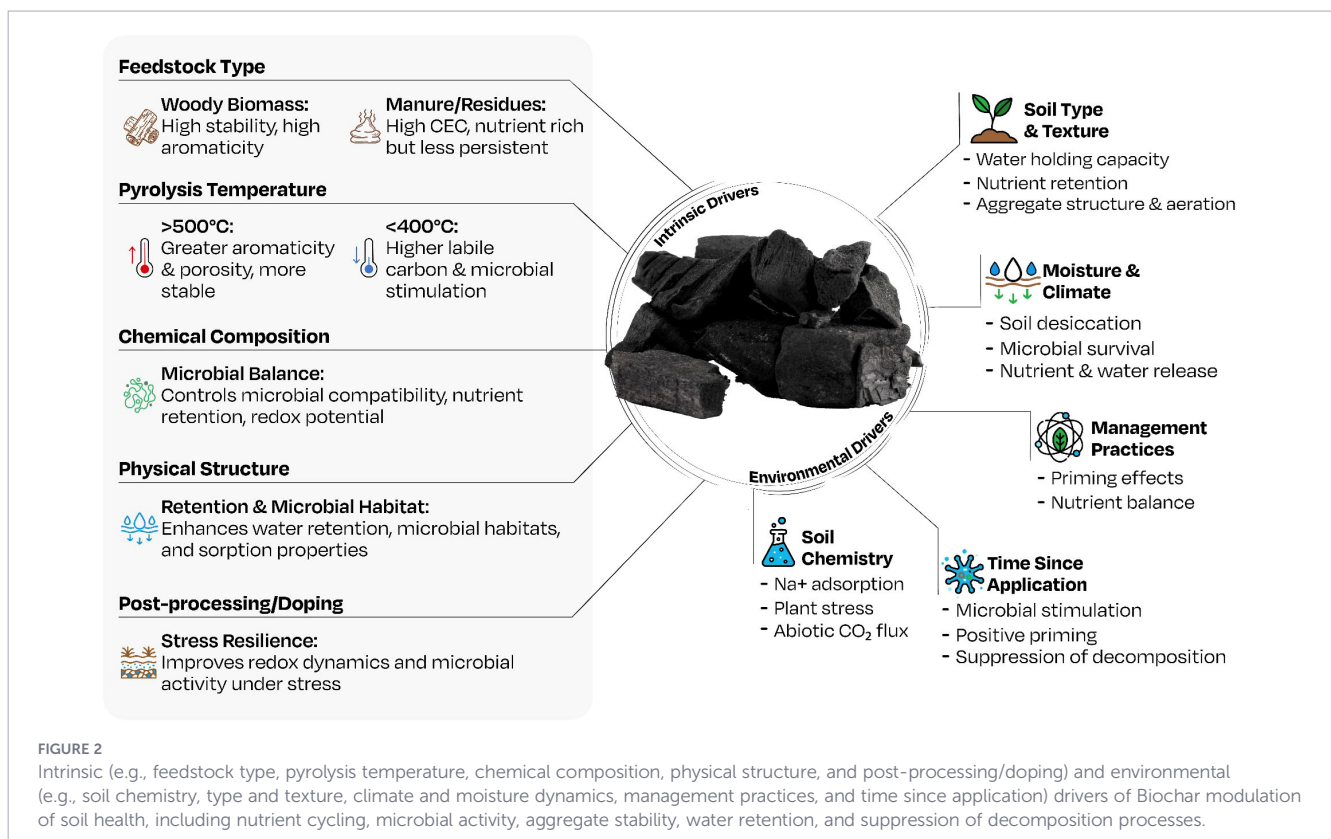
Feedstock Type

Woody Biomass:
High stability, high aromaticity

Manure/Residues:
High CEC, nutrient rich but less persistent

Pyrolysis Temperature

>500°C:
Greater aromaticity & porosity, more stable

<400°C:
Higher labile carbon & microbial stimulation

Chemical Composition

Microbial Balance:
Controls microbial compatibility, nutrient retention, redox potential

Physical Structure

Retention & Microbial Habitat:
Enhances water retention, microbial habitats, and sorption properties

Post-processing/Doping

Stress Resilience:
Improves redox dynamics and microbial activity under stress

Intrinsic Drivers

Environmental Drivers

Soil Type & Texture
- Water holding capacity
- Nutrient retention
- Aggregate structure & aeration

Moisture & Climate
- Soil desiccation
- Microbial survival
- Nutrient & water release

Management Practices
- Priming effects
- Nutrient balance

Soil Chemistry
- Na+ adsorption
- Plant stress
- Abiotic $CO_2$ flux

Time Since Application
- Microbial stimulation
- Positive priming
- Suppression of decomposition

FIGURE 2
Intrinsic (e.g., feedstock type, pyrolysis temperature, chemical composition, physical structure, and post-processing/doping) and environmental (e.g., soil chemistry, type and texture, climate and moisture dynamics, management practices, and time since application) drivers of Biochar modulation of soil health, including nutrient cycling, microbial activity, aggregate stability, water retention, and suppression of decomposition processes.